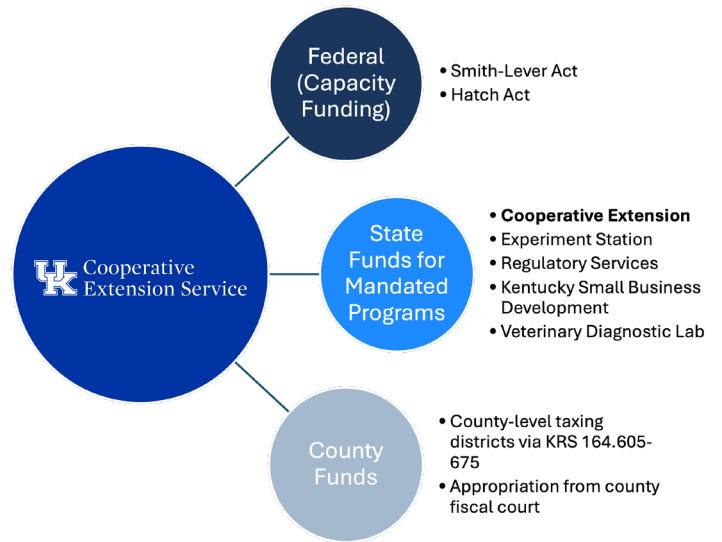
UK Cooperative Extension Service

Federal (Capacity Funding)

• Smith-Lever Act
• Hatch Act

State Funds for Mandated Programs

• **Cooperative Extension**
• Experiment Station
• Regulatory Services
• Kentucky Small Business Development
• Veterinary Diagnostic Lab

County Funds

• County-level taxing districts via KRS 164.605-675
• Appropriation from county fiscal court